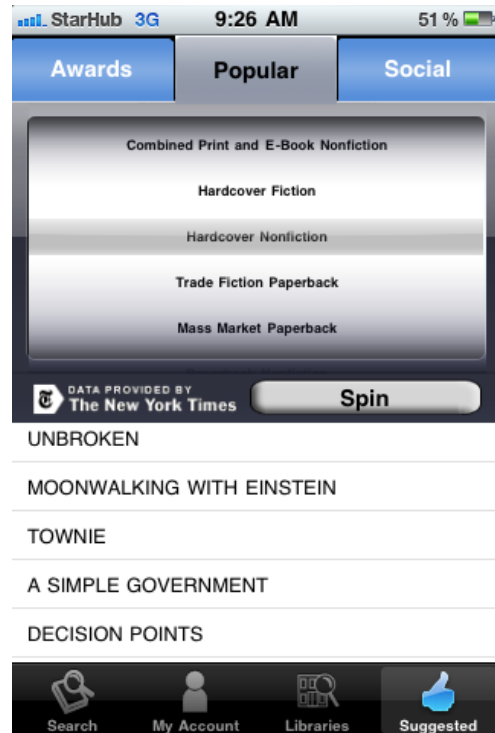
StarHub 3G 9:26 AM 51 %

Awards
Popular
Social

Combined Print and E-Book Nonfiction
Hardcover Fiction
Hardcover Nonfiction
Trade Fiction Paperback
Mass Market Paperback

DATA PROVIDED BY
The New York Times
Spin

UNBROKEN
MOONWALKING WITH EINSTEIN
TOWNIE
A SIMPLE GOVERNMENT
DECISION POINTS

Search
My Account
Libraries
Suggested